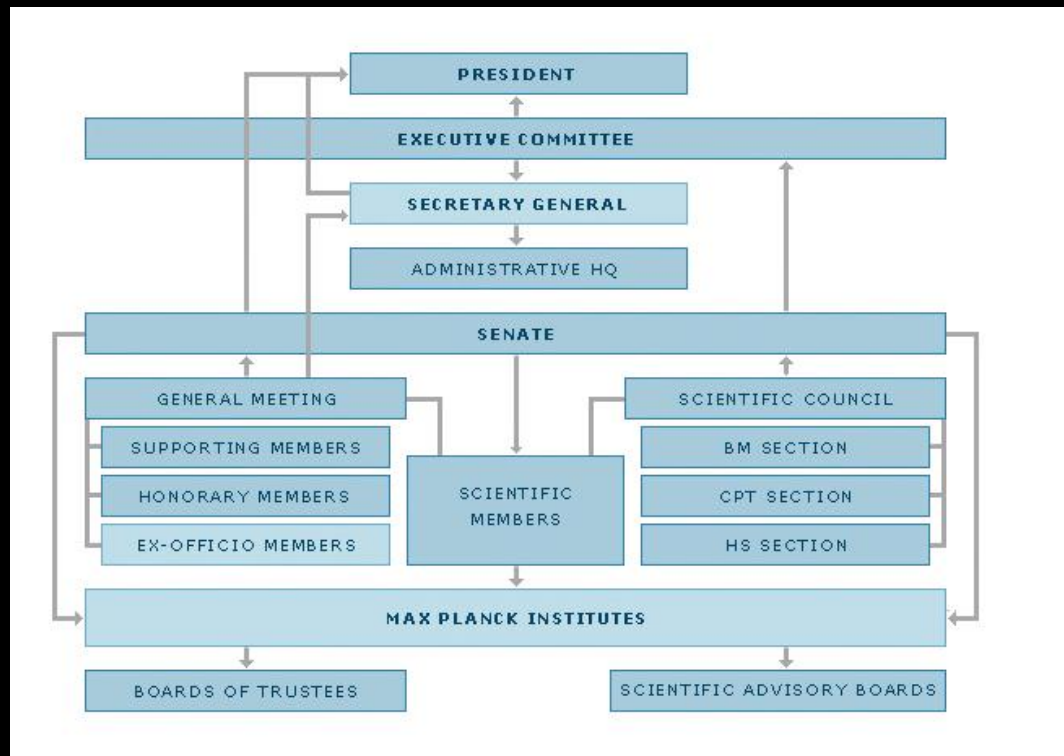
PRESIDENT

EXECUTIVE COMMITTEE

SECRETARY GENERAL

ADMINISTRATIVE HQ

SENATE

GENERAL MEETING

SUPPORTING MEMBERS

HONORARY MEMBERS

EX-OFFICIO MEMBERS

SCIENTIFIC MEMBERS

SCIENTIFIC COUNCIL

BM SECTION

CPT SECTION

HS SECTION

MAX PLANCK INSTITUTES

BOARDS OF TRUSTEES

SCIENTIFIC ADVISORY BOARDS